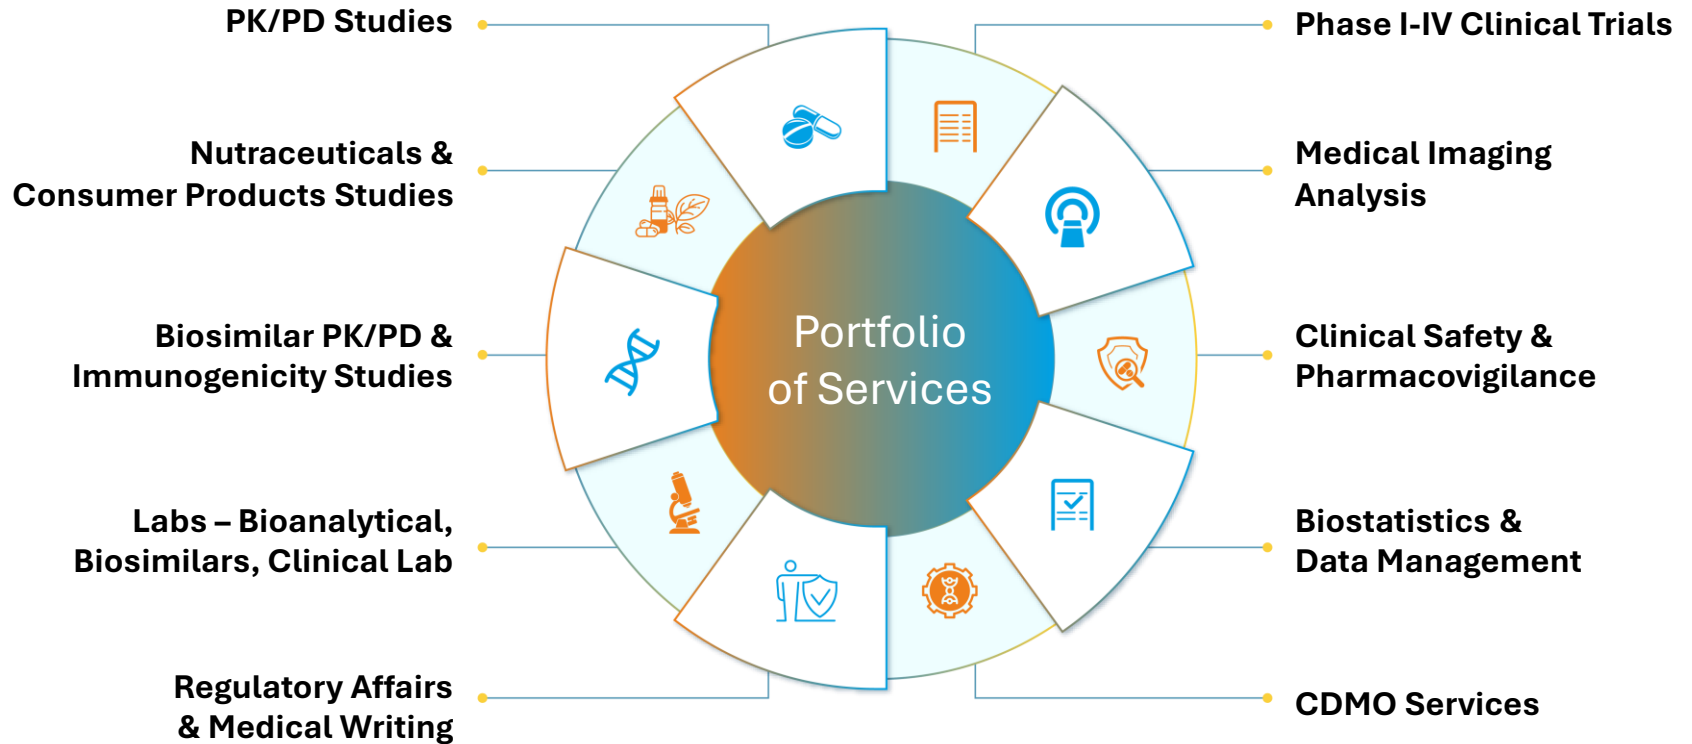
PK/PD Studies

Nutraceuticals & Consumer Products Studies

Biosimilar PK/PD & Immunogenicity Studies

Labs – Bioanalytical, Biosimilars, Clinical Lab

Regulatory Affairs & Medical Writing

Portfolio of Services

Phase I-IV Clinical Trials

Medical Imaging Analysis

Clinical Safety & Pharmacovigilance

Biostatistics & Data Management

CDMO Services